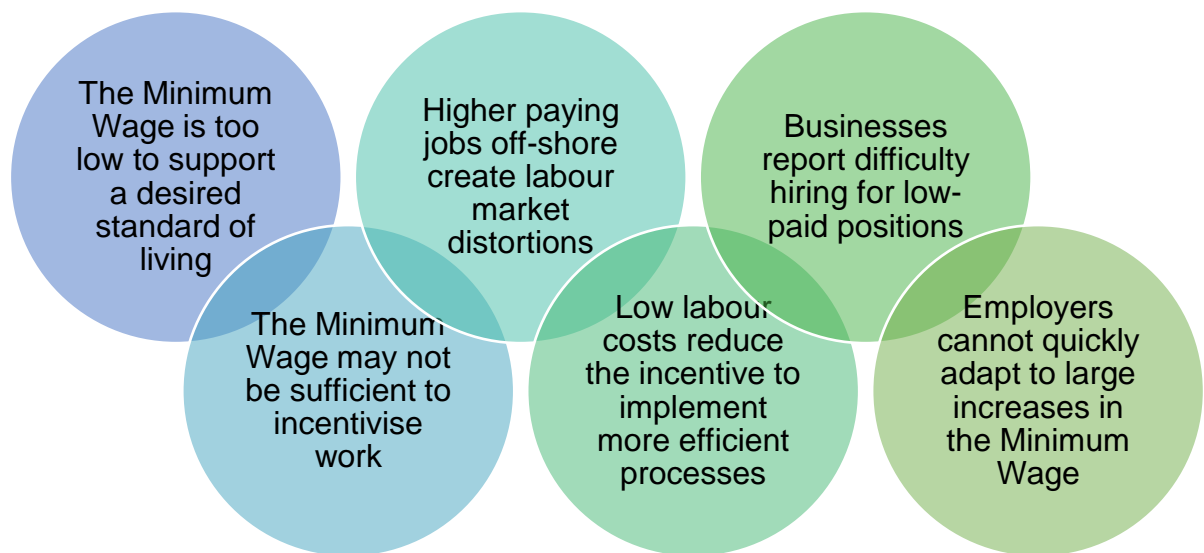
The Minimum Wage is too low to support a desired standard of living

Higher paying jobs off-shore create labour market distortions

Businesses report difficulty hiring for low-paid positions

The Minimum Wage may not be sufficient to incentivise work

Low labour costs reduce the incentive to implement more efficient processes

Employers cannot quickly adapt to large increases in the Minimum Wage